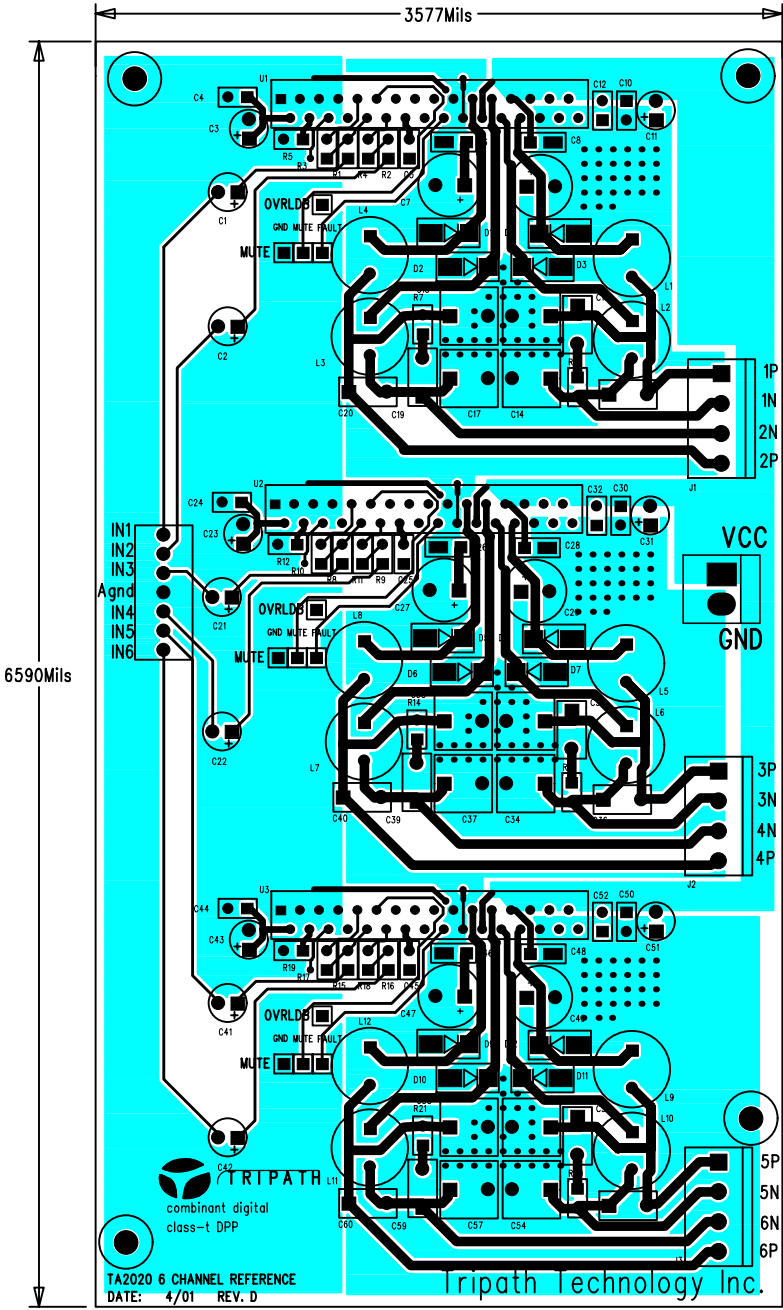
3577Mils

6590Mils

U1
C4
C3
R5
R3
R1 R4 R2 C5
C12 C10
C11
C8
C1
OVRLDB
C7
GND MUTE FAULT
MUTE
L4
D2
D3
L1
L2
R7
C2
L3
C20
C19
C17
C14
1P
1N
2N
2P
J1

U2
C24
C23
R12
R10
R8 R11 R9 C25
C32 C30
C31
C28
VCC
GND
IN1
IN2
IN3
Agnd
IN4
IN5
IN6
C21
OVRLDB
C27
GND MUTE FAULT
MUTE
L8
D6
D7
L5
L6
R14
C22
L7
C40
C39
C37
C34
3P
3N
4N
4P
J2

U3
C44
C43
R19
R17
R15 R18 R16 C45
C52 C50
C51
C48
C41
OVRLDB
C47
GND MUTE FAULT
MUTE
L12
D10
D11
L9
L10
R21
C42
L11
C60
C59
C57
C54
5P
5N
6N
6P

TRIPATH
combinant digital
class-t DPP
TA2020 6 CHANNEL REFERENCE
DATE: 4/01 REV. D
Tripath Technology Inc.